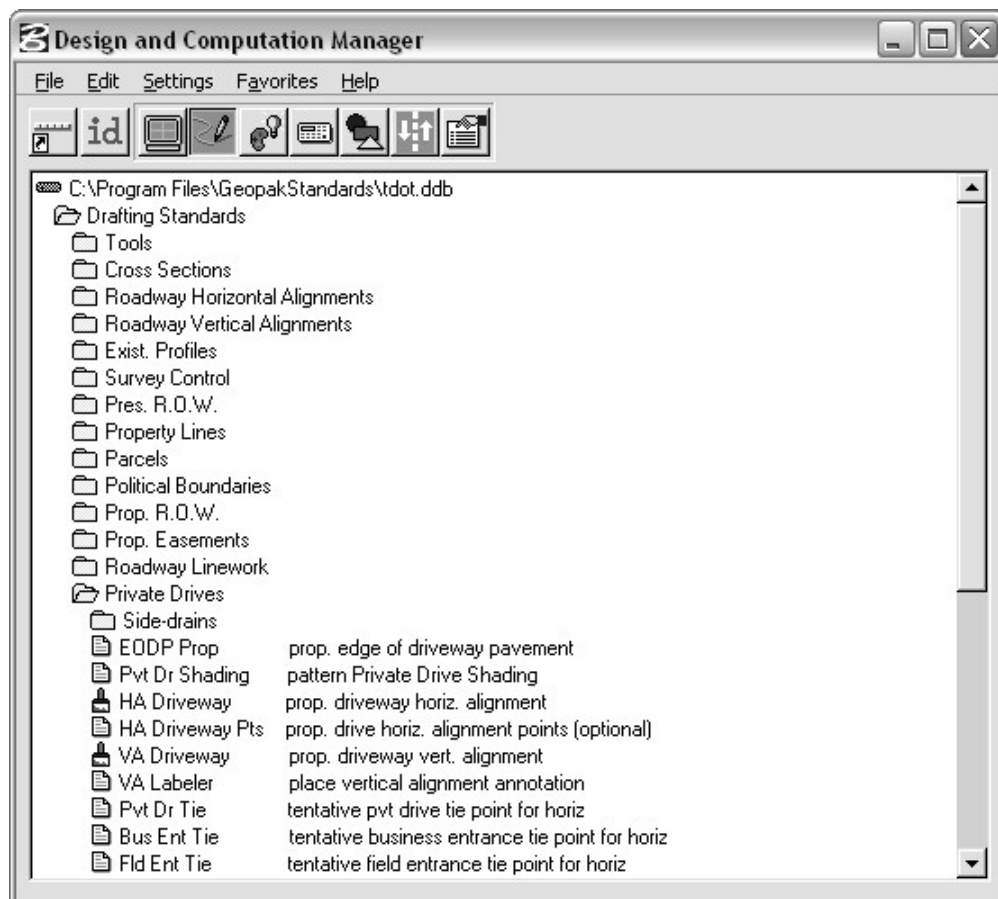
Design and Computation Manager

File Edit Settings Favorites Help

id

C:\Program Files\GeopakStandards\tdot.ddb
Drafting Standards
Tools
Cross Sections
Roadway Horizontal Alignments
Roadway Vertical Alignments
Exist. Profiles
Survey Control
Pres. R.O.W.
Property Lines
Parcels
Political Boundaries
Prop. R.O.W.
Prop. Easements
Roadway Linework
Private Drives
Side-drains
EODP Prop prop. edge of driveway pavement
Pvt Dr Shading pattern Private Drive Shading
HA Driveway prop. driveway horiz. alignment
HA Driveway Pts prop. drive horiz. alignment points (optional)
VA Driveway prop. driveway vert. alignment
VA Labeler place vertical alignment annotation
Pvt Dr Tie tentative pvt drive tie point for horiz
Bus Ent Tie tentative business entrance tie point for horiz
Fld Ent Tie tentative field entrance tie point for horiz